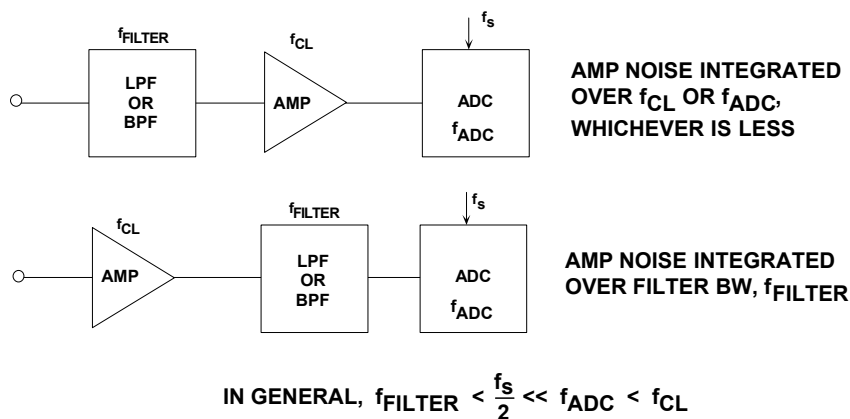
$f_{FILTER}$

LPF OR BPF

$f_{CL}$

AMP

$f_s$

ADC $f_{ADC}$

AMP NOISE INTEGRATED OVER $f_{CL}$ OR $f_{ADC}$, WHICHEVER IS LESS

$f_{CL}$

AMP

$f_{FILTER}$

LPF OR BPF

$f_s$

ADC $f_{ADC}$

AMP NOISE INTEGRATED OVER FILTER BW, $f_{FILTER}$

IN GENERAL, $f_{FILTER} < \frac{f_s}{2} << f_{ADC} < f_{CL}$